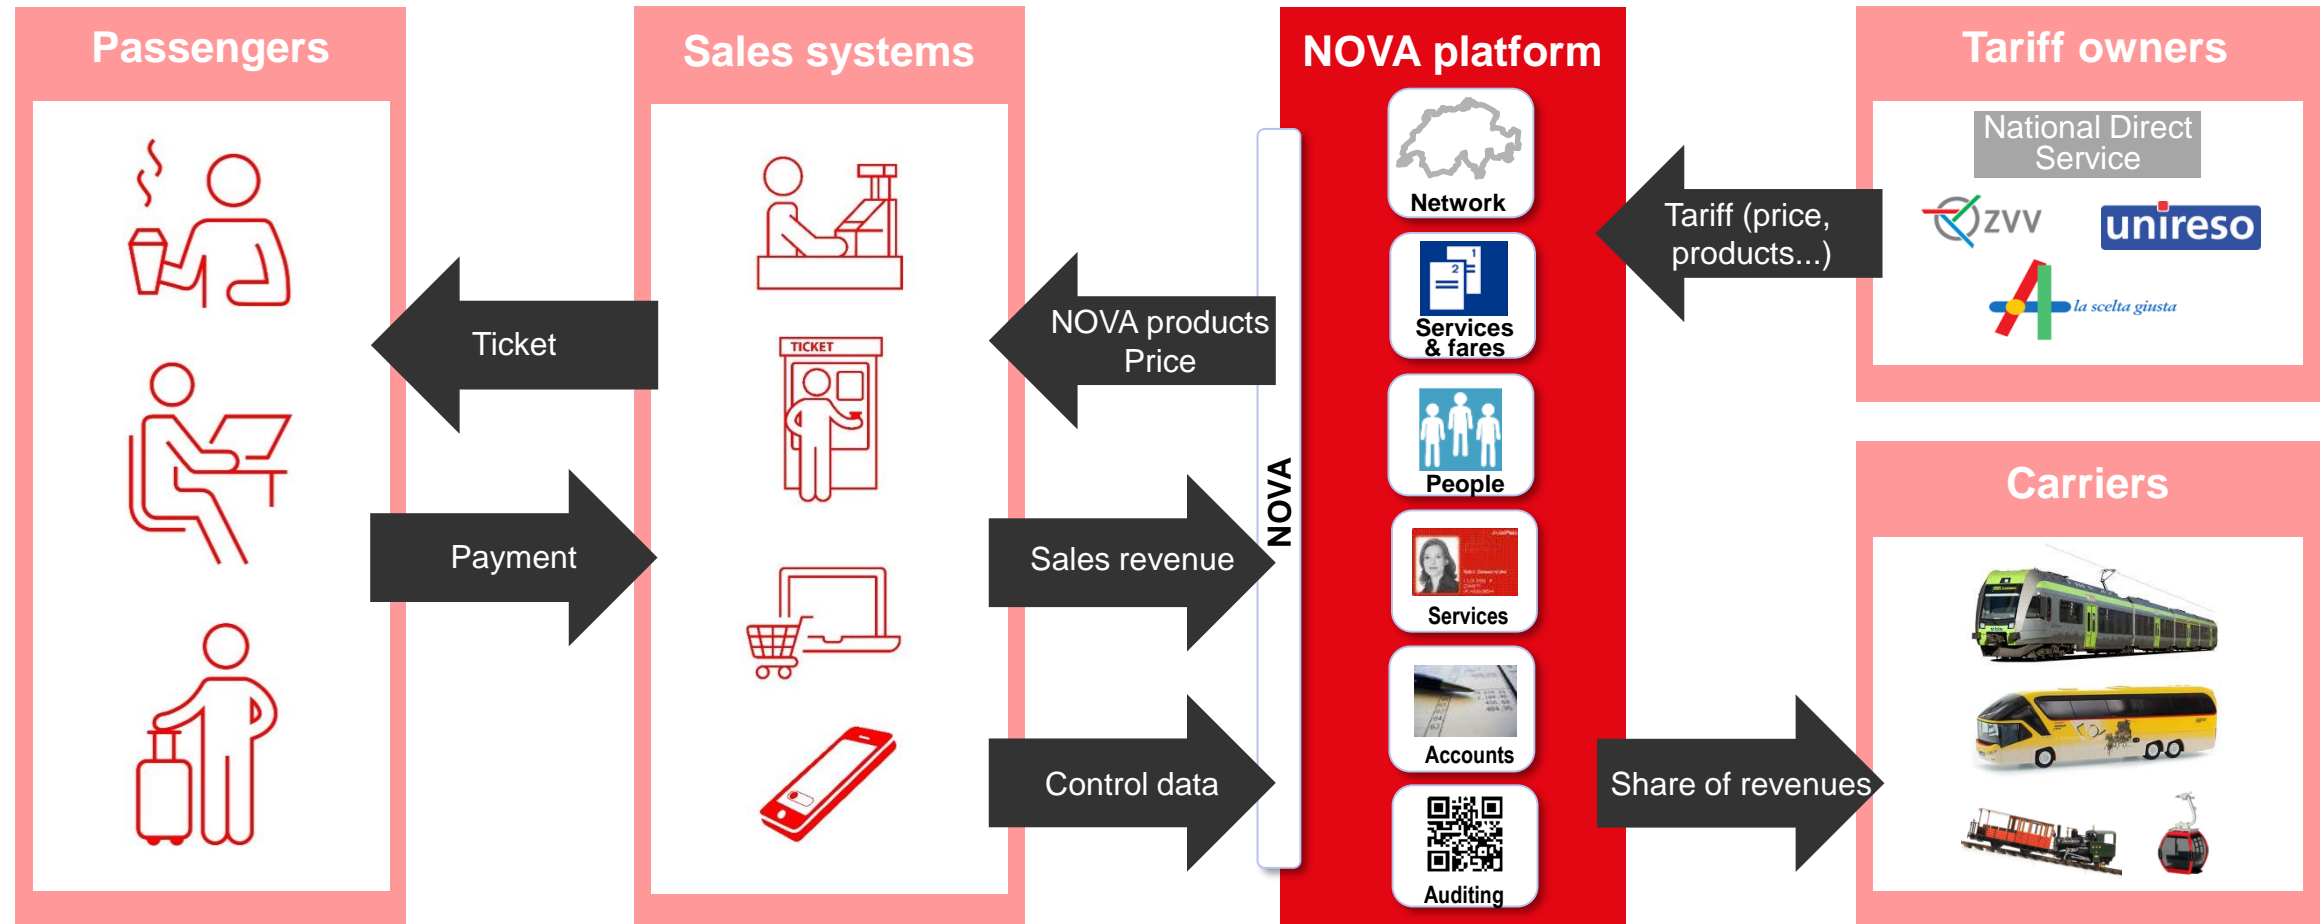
Passengers

Sales systems

NOVA platform

Tariff owners

TICKET

Ticket

Payment

NOVA products Price

Sales revenue

Control data

NOVA

Network

Services & fares

People

Services

Accounts

Auditing

Tariff (price, products...)

Share of revenues

National Direct Service

ZVV

unireso

la scelta giusta

Carriers